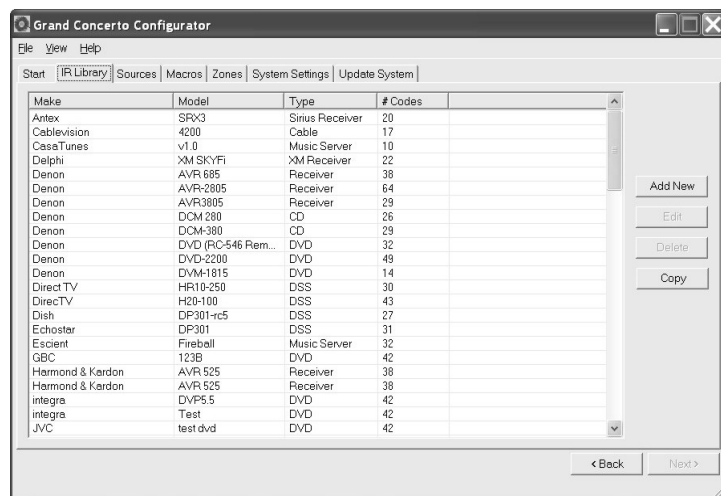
Grand Concerto Configurator

File View Help

Start | IR Library | Sources | Macros | Zones | System Settings | Update System

| Make | Model | Type | # Codes |
|---|---|---|---|
| Antex | SRX3 | Sirius Receiver | 20 |
| Cablevision | 4200 | Cable | 17 |
| CasaTunes | v1.0 | Music Server | 10 |
| Delphi | XM SKYFi | XM Receiver | 22 |
| Denon | AVR 685 | Receiver | 38 |
| Denon | AVR-2805 | Receiver | 64 |
| Denon | AVR3805 | Receiver | 29 |
| Denon | DCM 280 | CD | 26 |
| Denon | DCM-380 | CD | 29 |
| Denon | DVD (RC-546 Rem... | DVD | 32 |
| Denon | DVD-2200 | DVD | 49 |
| Denon | DVM-1815 | DVD | 14 |
| Direct TV | HR10-250 | DSS | 30 |
| DirecTV | H20-100 | DSS | 43 |
| Dish | DP301-rc5 | DSS | 27 |
| Echostar | DP301 | DSS | 31 |
| Escient | Fireball | Music Server | 32 |
| GBC | 123B | DVD | 42 |
| Harmond & Kardon | AVR 525 | Receiver | 38 |
| Harmond & Kardon | AVR 525 | Receiver | 38 |
| integra | DVP5.5 | DVD | 42 |
| integra | Test | DVD | 42 |
| JVC | test dvd | DVD | 42 |

Add New
Edit
Delete
Copy

< Back
Next >